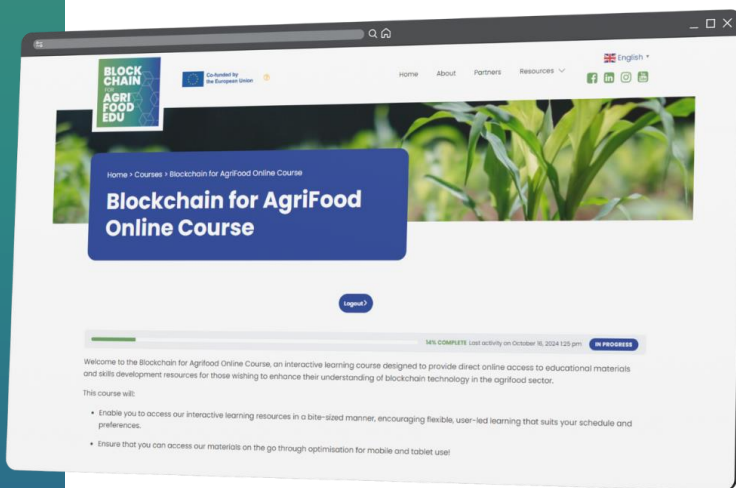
BLOCK CHAIN FOR AGRI FOOD EDU

Co-funded by the European Union

Home About Partners Resources

English

Home > Courses > Blockchain for AgriFood Online Course

Blockchain for AgriFood Online Course

Logout

14% COMPLETE Last activity on October 16, 2024 1:25 pm IN PROGRESS

Welcome to the Blockchain for Agrifood Online Course, an interactive learning course designed to provide direct online access to educational materials and skills development resources for those wishing to enhance their understanding of blockchain technology in the agrifood sector.

This course will:

• Enable you to access our interactive learning resources in a bite-sized manner, encouraging flexible, user-led learning that suits your schedule and preferences.

• Ensure that you can access our materials on the go through optimisation for mobile and tablet use!